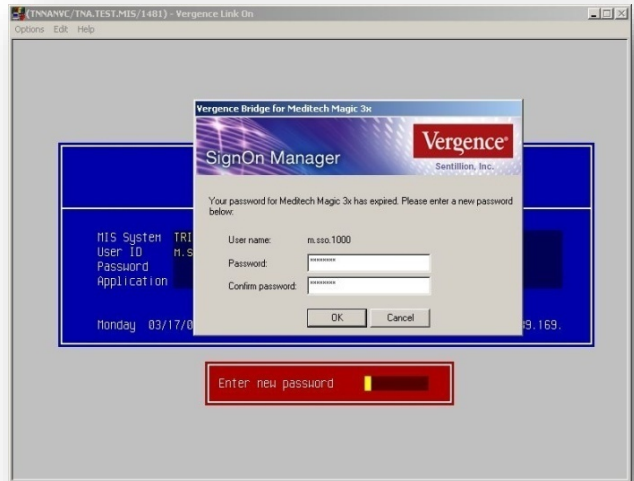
(TNNANVC/TNA.TEST.MIS/1481) - Vergence Link On
Options Edit Help

Vergence Bridge for Meditech Magic 3x
SignOn Manager
Vergence
Sentillion, Inc.

Your password for Meditech Magic 3x has expired. Please enter a new password below:

User name: m.sso.1000
Password: ********
Confirm password: ********

OK Cancel

MIS System TRI
User ID M.S
Password
Application

Monday 03/17/0 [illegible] 9.169.

Enter new password